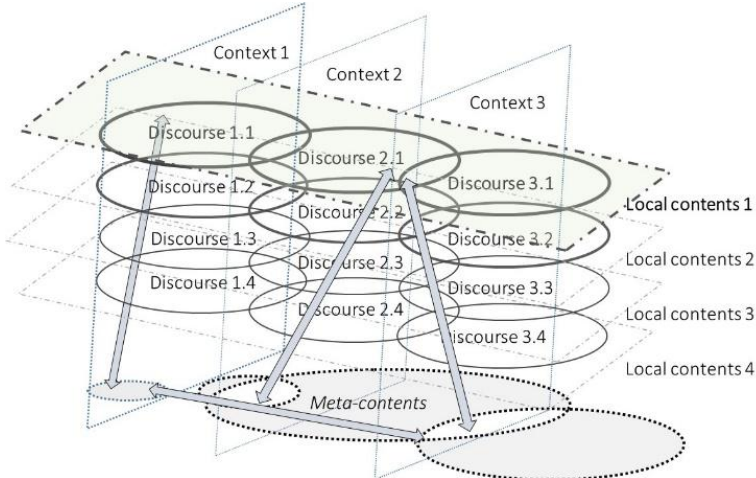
Context 1

Context 2

Context 3

Discourse 1.1

Discourse 2.1

Discourse 3.1

Discourse 1.2

Discourse 2.2

Local contents 1

Discourse 1.3

Discourse 3.2

Local contents 2

Discourse 1.4

Discourse 2.3

Discourse 3.3

Local contents 3

Discourse 2.4

Discourse 3.4

Local contents 4

Meta-contents